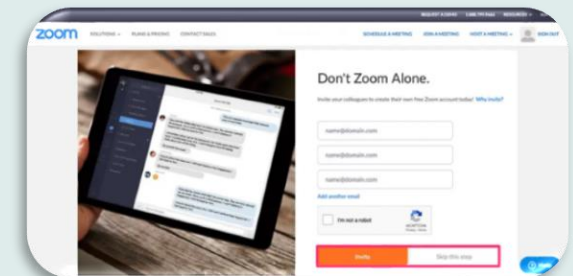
REQUEST A DEMO 1.888.799.9666 RESOURCES

zoom SOLUTIONS PLANS & PRICING CONTACT SALES SCHEDULE A MEETING JOIN A MEETING HOST A MEETING SIGN OUT

Don't Zoom Alone.

Invite your colleagues to create their own free Zoom account today! Why invite?

name@domain.com

name@domain.com

name@domain.com

Add another email

I'm not a robot

reCAPTCHA
Privacy - Terms

Invite

Skip this step

Help